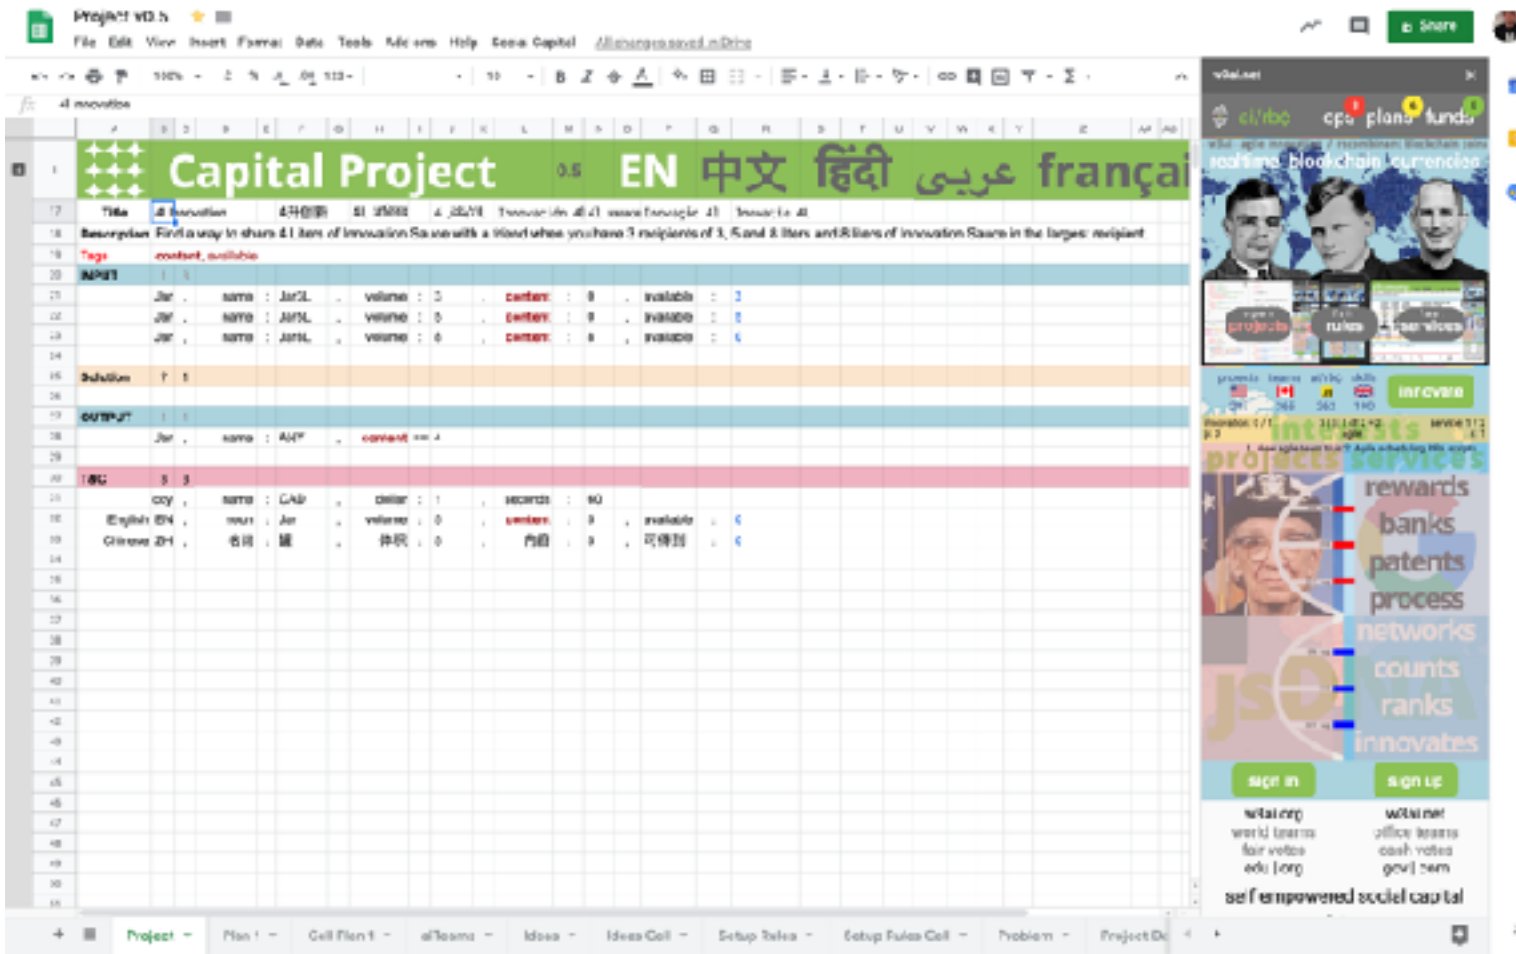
Project v0.5

File Edit View Insert Format Data Tools Add-ons Help Gooa Capital All changes saved in Drive

Share

4l innovation

Capital Project 0.5 EN 中文 हिंदी عربي françai

Title 4l innovation

Description Find a way to share 4 Liters of Innovation Sauce with a friend when you have 3 recipients of 3, 5 and 8 liters and 8 liters of innovation Sauce in the largest recipient

Tags content, available

INPUT

Jar , name : Jar3L , volume : 3 , content : 0 , available : 3
Jar , name : Jar5L , volume : 5 , content : 0 , available : 5
Jar , name : Jar8L , volume : 8 , content : 8 , available : 0

Solution ? 1

OUTPUT

Jar , name : ANY , content == 4

TAG

coy , name : CAD , dollar : 1 , seconds : 60
English EN , noun : Jar , volume : 0 , content : 0 , available : 0
Chinese ZH , 名词 : 罐 , 体积 : 0 , 内容 : 0 , 可得到 : 0

wiki.net

ci/rbo cps plans funds

realtime blockchain currencies

projects rules services

innovate

interests

projects services

rewards
banks
patents
process
networks
counts
ranks
innovates

sign in sign up

wiki.org
world teams
fair votes
edu [org]

wiki.net
office teams
cash votes
gov] team

self empowered social capital

Project Plan 1 Cell Plan 1 allTeams Ideas Ideas Cell Setup Rules Setup Rules Cell Problem Project De